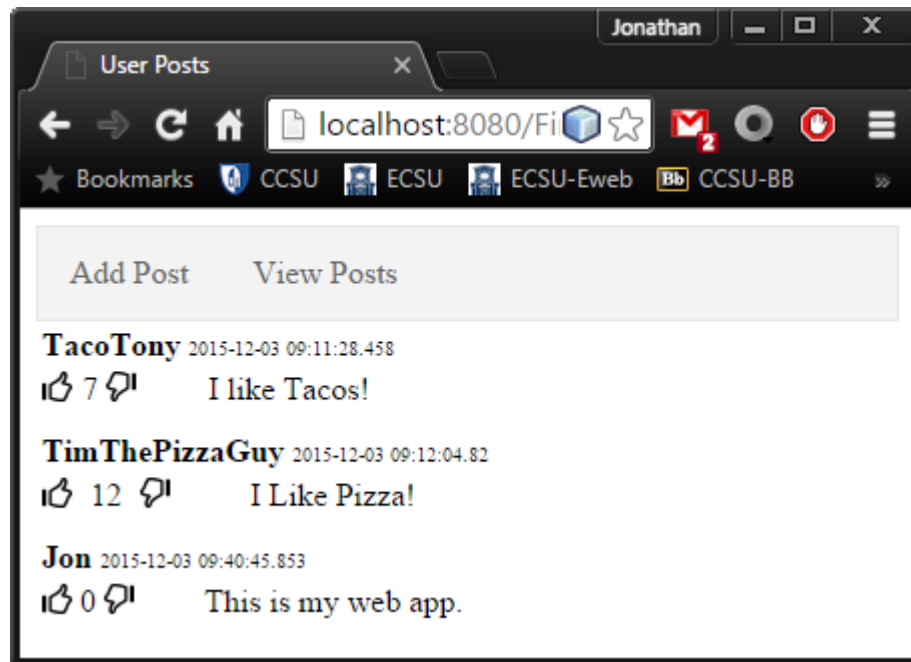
Jonathan

User Posts

localhost:8080/Fi

2

Bookmarks CCSU ECSU ECSU-Eweb Bb CCSU-BB »

Add Post View Posts

TacoTony 2015-12-03 09:11:28.458
7 I like Tacos!

TimThePizzaGuy 2015-12-03 09:12:04.82
12 I Like Pizza!

Jon 2015-12-03 09:40:45.853
0 This is my web app.